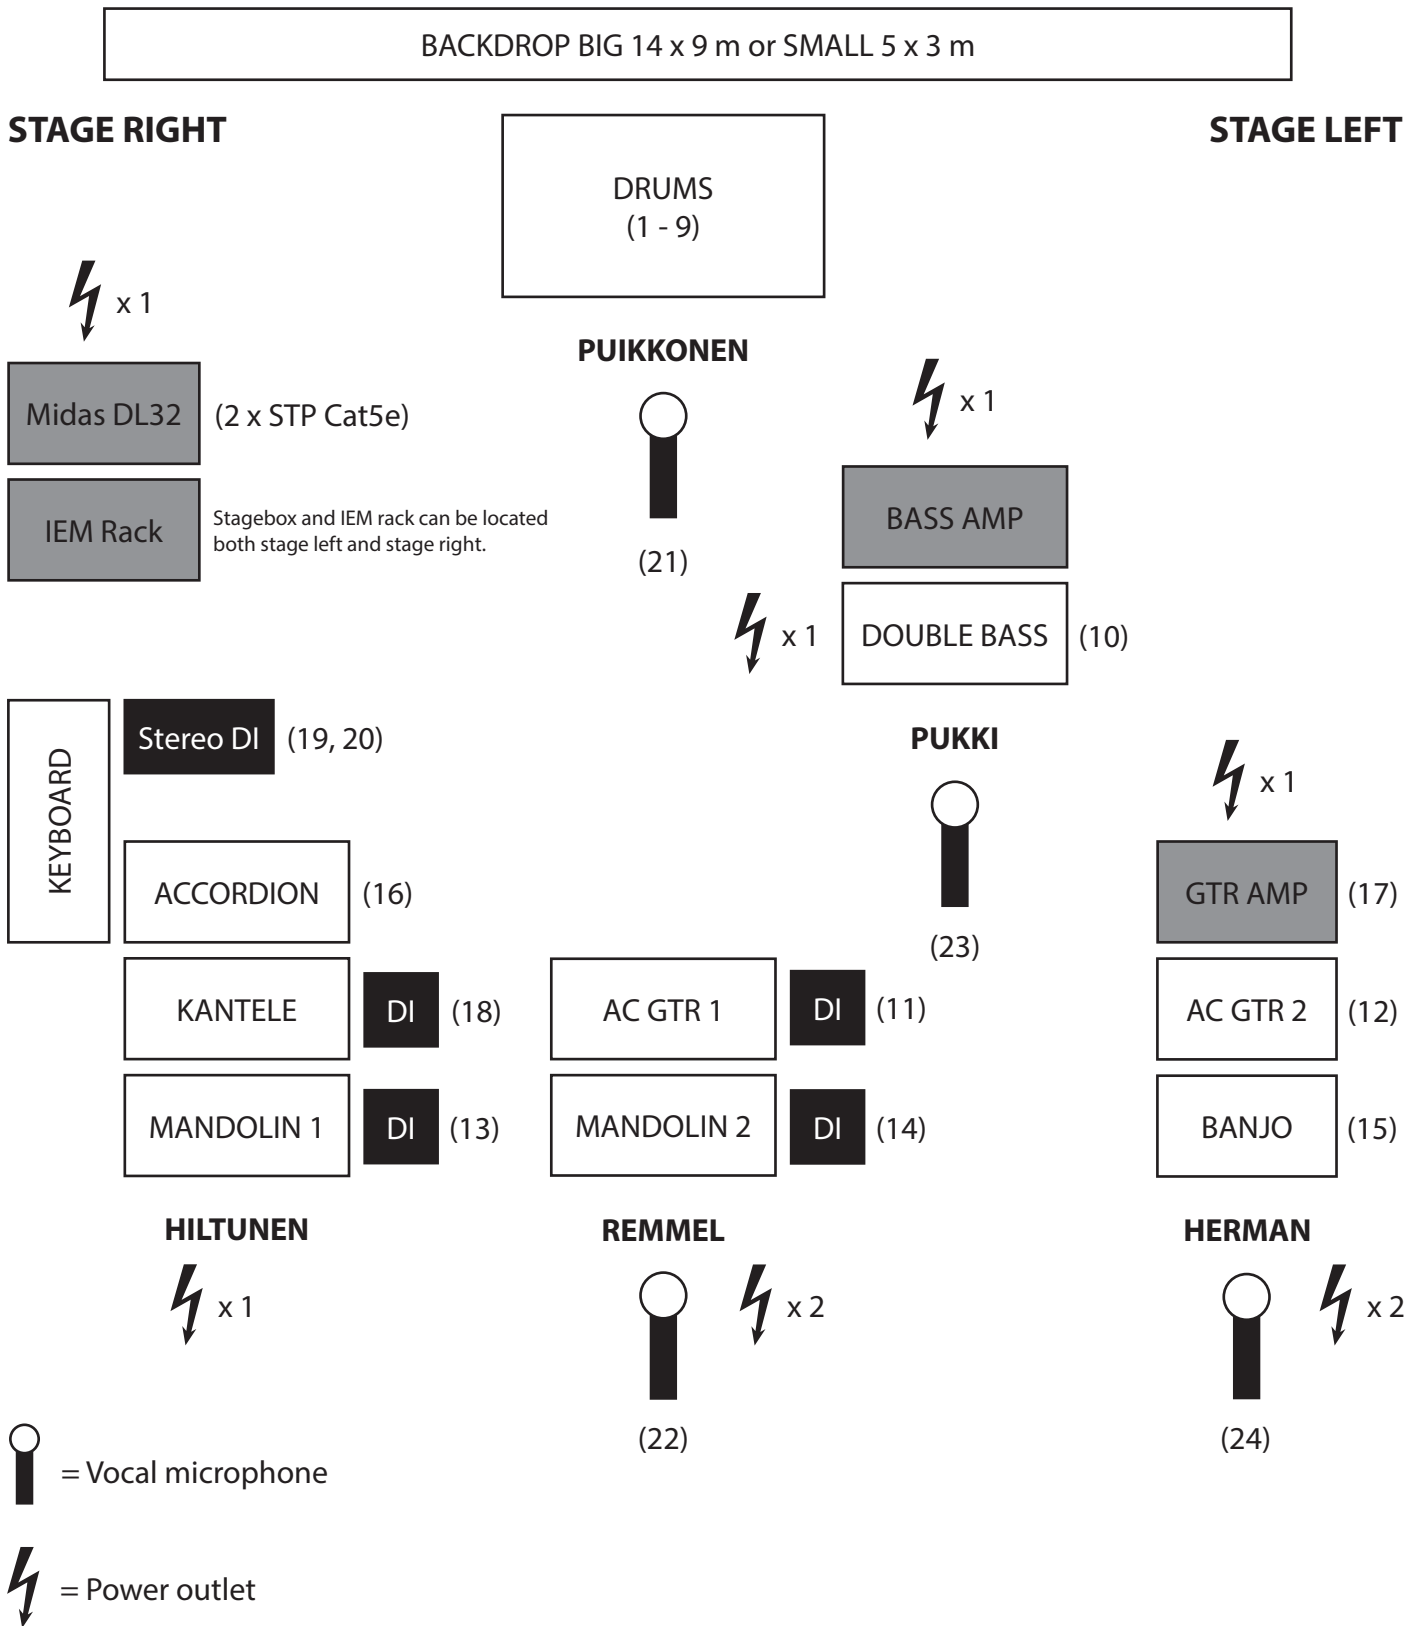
BACKDROP BIG 14 x 9 m or SMALL 5 x 3 m

STAGE RIGHT

DRUMS
(1 - 9)

STAGE LEFT

x 1

Midas DL32 (2 x STP Cat5e)

IEM Rack

Stagebox and IEM rack can be located both stage left and stage right.

PUIKKONEN

(21)

x 1

BASS AMP

x 1

DOUBLE BASS (10)

KEYBOARD

Stereo DI (19, 20)

PUKKI

(23)

x 1

ACCORDION (16)

GTR AMP (17)

KANTELE DI (18)

AC GTR 1 DI (11)

AC GTR 2 (12)

MANDOLIN 1 DI (13)

MANDOLIN 2 DI (14)

BANJO (15)

HILTUNEN

x 1

REMMEL

x 2

(22)

HERMAN

x 2

(24)

= Vocal microphone

= Power outlet